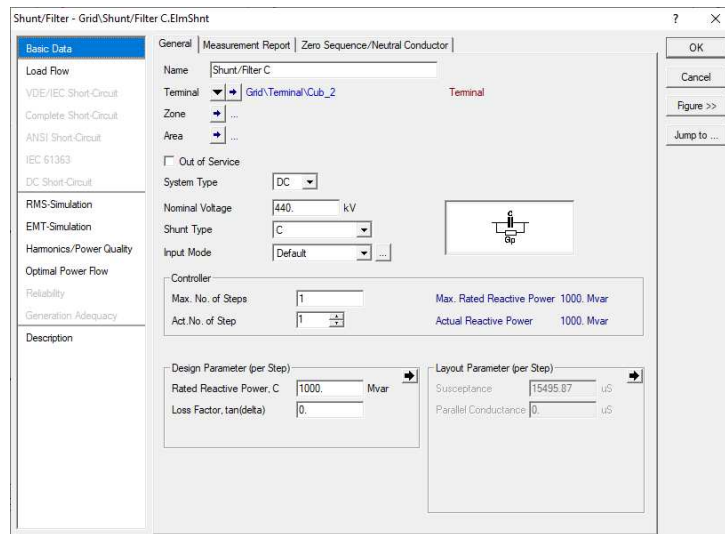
Shunt/Filter - Grid\Shunt/Filter C.ElmShnt

? ×

Basic Data
Load Flow
VDE/IEC Short-Circuit
Complete Short-Circuit
ANSI Short-Circuit
IEC 61363
DC Short-Circuit
RMS-Simulation
EMT-Simulation
Harmonics/Power Quality
Optimal Power Flow
Reliability
Generation Adequacy
Description

General | Measurement Report | Zero Sequence/Neutral Conductor

Name Shunt/Filter C
Terminal Grid\Terminal\Cub_2 Terminal
Zone ...
Area ...

Out of Service
System Type DC
Nominal Voltage 440. kV
Shunt Type C
Input Mode Default ...

C
Gp

Controller
Max. No. of Steps 1
Act.No. of Step 1
Max. Rated Reactive Power 1000. Mvar
Actual Reactive Power 1000. Mvar

Design Parameter (per Step)
Rated Reactive Power, C 1000. Mvar
Loss Factor, tan(delta) 0.

Layout Parameter (per Step)
Susceptance 15495.87 uS
Parallel Conductance 0. uS

OK
Cancel
Figure >>
Jump to ...